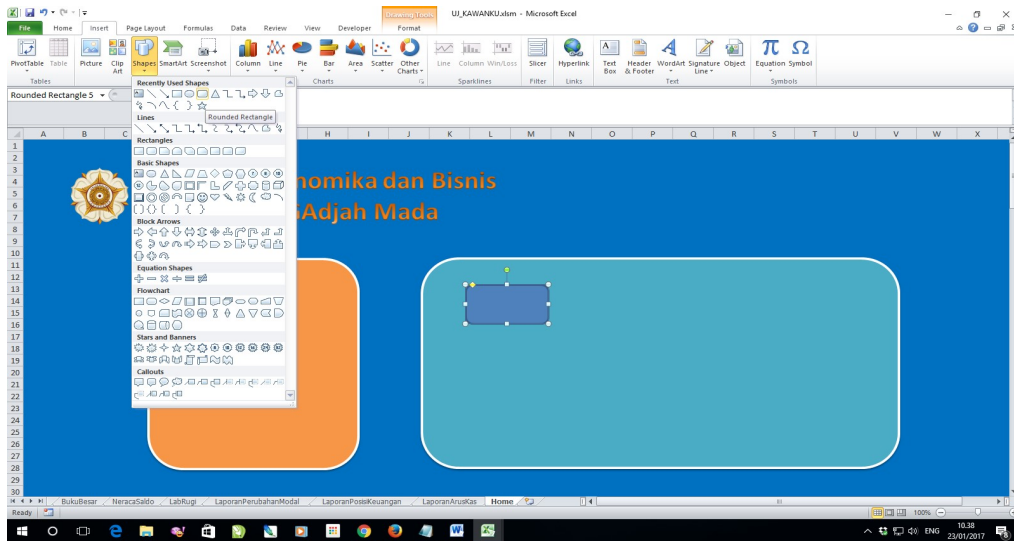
Drawing Tools
UJ_KAWANKU.xlsm - Microsoft Excel

File | Home | Insert | Page Layout | Formulas | Data | Review | View | Developer | Format

PivotTable | Table | Picture | Clip Art | Shapes | SmartArt | Screenshot | Column | Line | Pie | Bar | Area | Scatter | Other Charts | Line | Column | Win/Loss | Slicer | Hyperlink | Text Box | Header & Footer | WordArt | Signature Line | Object | Equation | Symbol

Tables | Charts | Sparklines | Filter | Links | Text | Symbols

Rounded Rectangle 5

Recently Used Shapes
Rounded Rectangle
Lines
Rectangles
Basic Shapes
Block Arrows
Equation Shapes
Flowchart
Stars and Banners
Callouts

A B C H I J K L M N O P Q R S T U V W X

1 2 3 4 5 6 7 8 9 10 11 12 13 14 15 16 17 18 19 20 21 22 23 24 25 26 27 28 29 30

nomika dan Bisnis
Adjah Mada

BukuBesar | NeracaSaldo | LabRugi | LaporanPerubahanModal | LaporanPosisiKeuangan | LaporanArusKas | Home

Ready | 100%

ENG | 10.38 | 23/01/2017